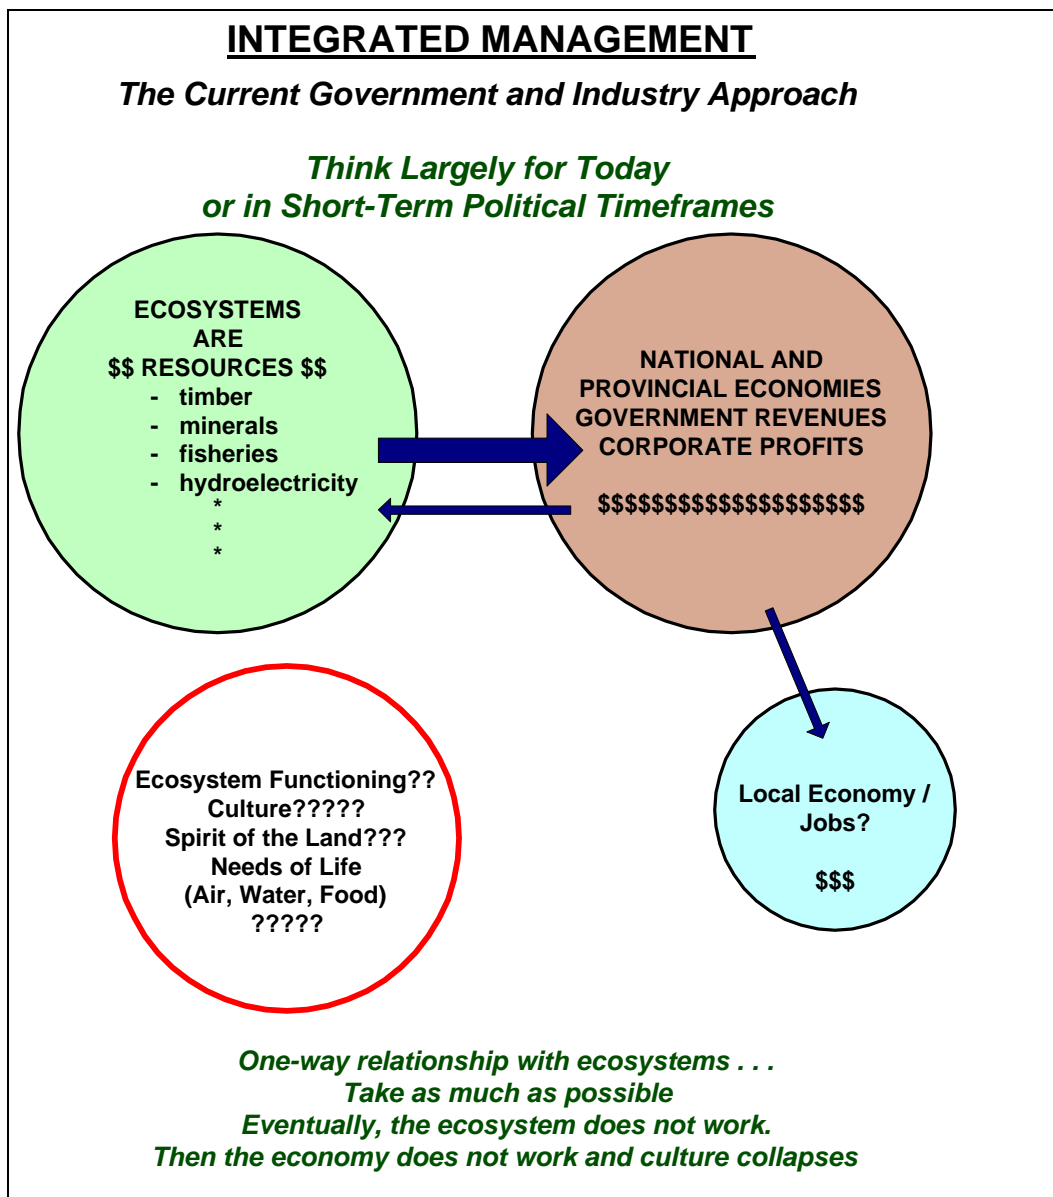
INTEGRATED MANAGEMENT

The Current Government and Industry Approach

Think Largely for Today
or in Short-Term Political Timeframes

ECOSYSTEMS
ARE
$$ RESOURCES $$
- timber
- minerals
- fisheries
- hydroelectricity
*
*
*

NATIONAL AND
PROVINCIAL ECONOMIES
GOVERNMENT REVENUES
CORPORATE PROFITS

$$$$$$$$$$$$$$$$$$$$$

Ecosystem Functioning??
Culture?????
Spirit of the Land???
Needs of Life
(Air, Water, Food)
?????

Local Economy /
Jobs?

$$$

One-way relationship with ecosystems . . .
Take as much as possible
Eventually, the ecosystem does not work.
Then the economy does not work and culture collapses